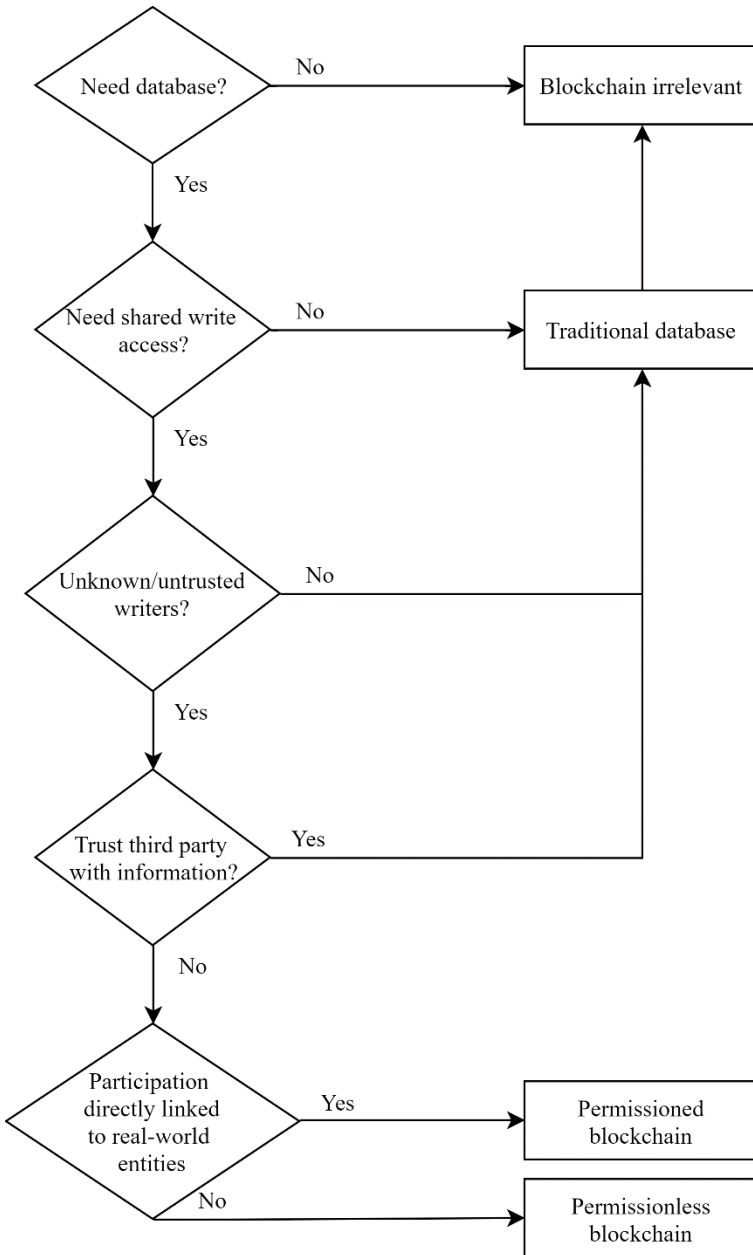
Need database?

No

Blockchain irrelevant

Yes

Need shared write access?

No

Traditional database

Yes

Unknown/untrusted writers?

No

Yes

Trust third party with information?

Yes

No

Participation directly linked to real-world entities

Yes

Permissioned blockchain

No

Permissionless blockchain